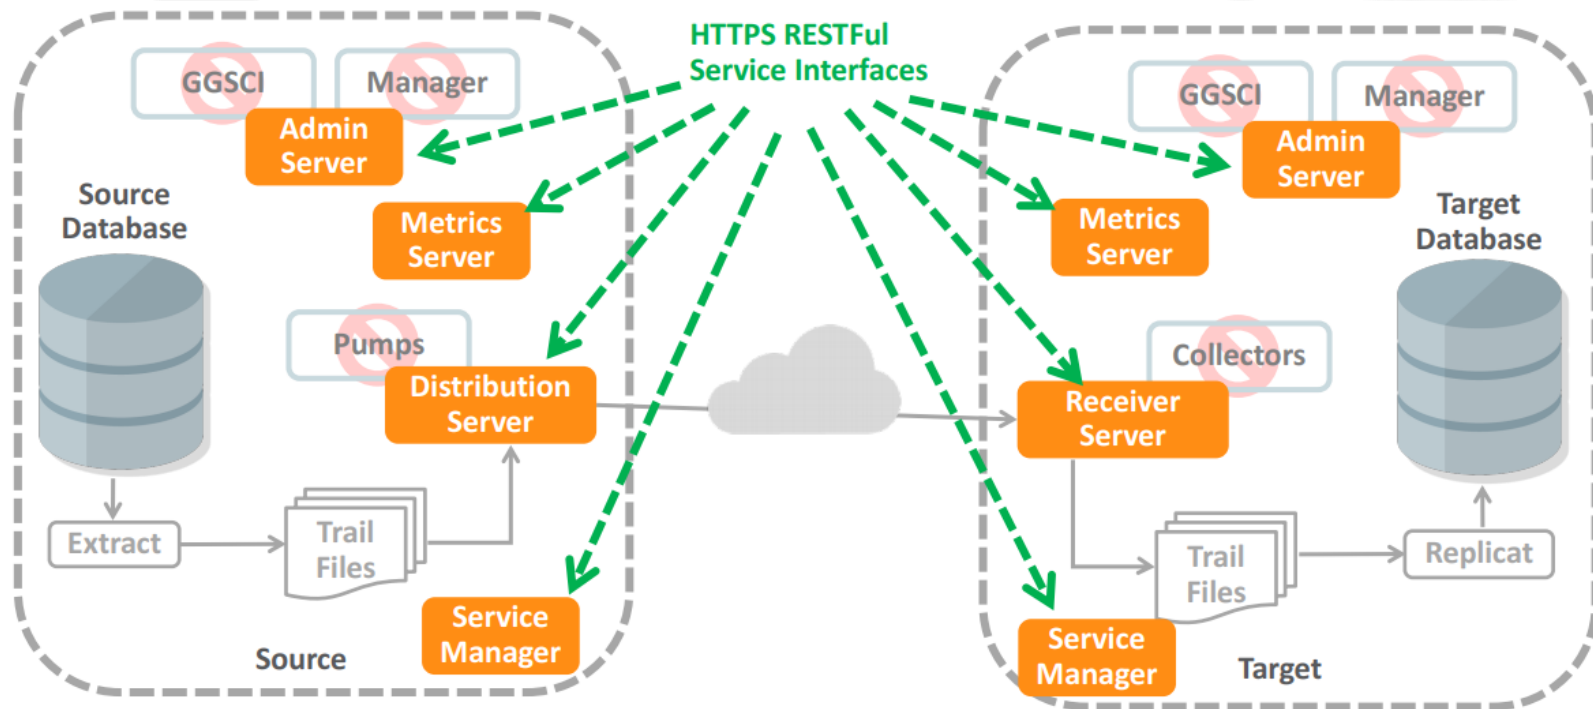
HTTPS RESTFul Service Interfaces

GGSCI

Manager

Admin Server

Source Database

Metrics Server

Pumps

Distribution Server

Extract

Trail Files

Service Manager

Source

GGSCI

Manager

Admin Server

Target Database

Metrics Server

Collectors

Receiver Server

Trail Files

Replicat

Service Manager

Target